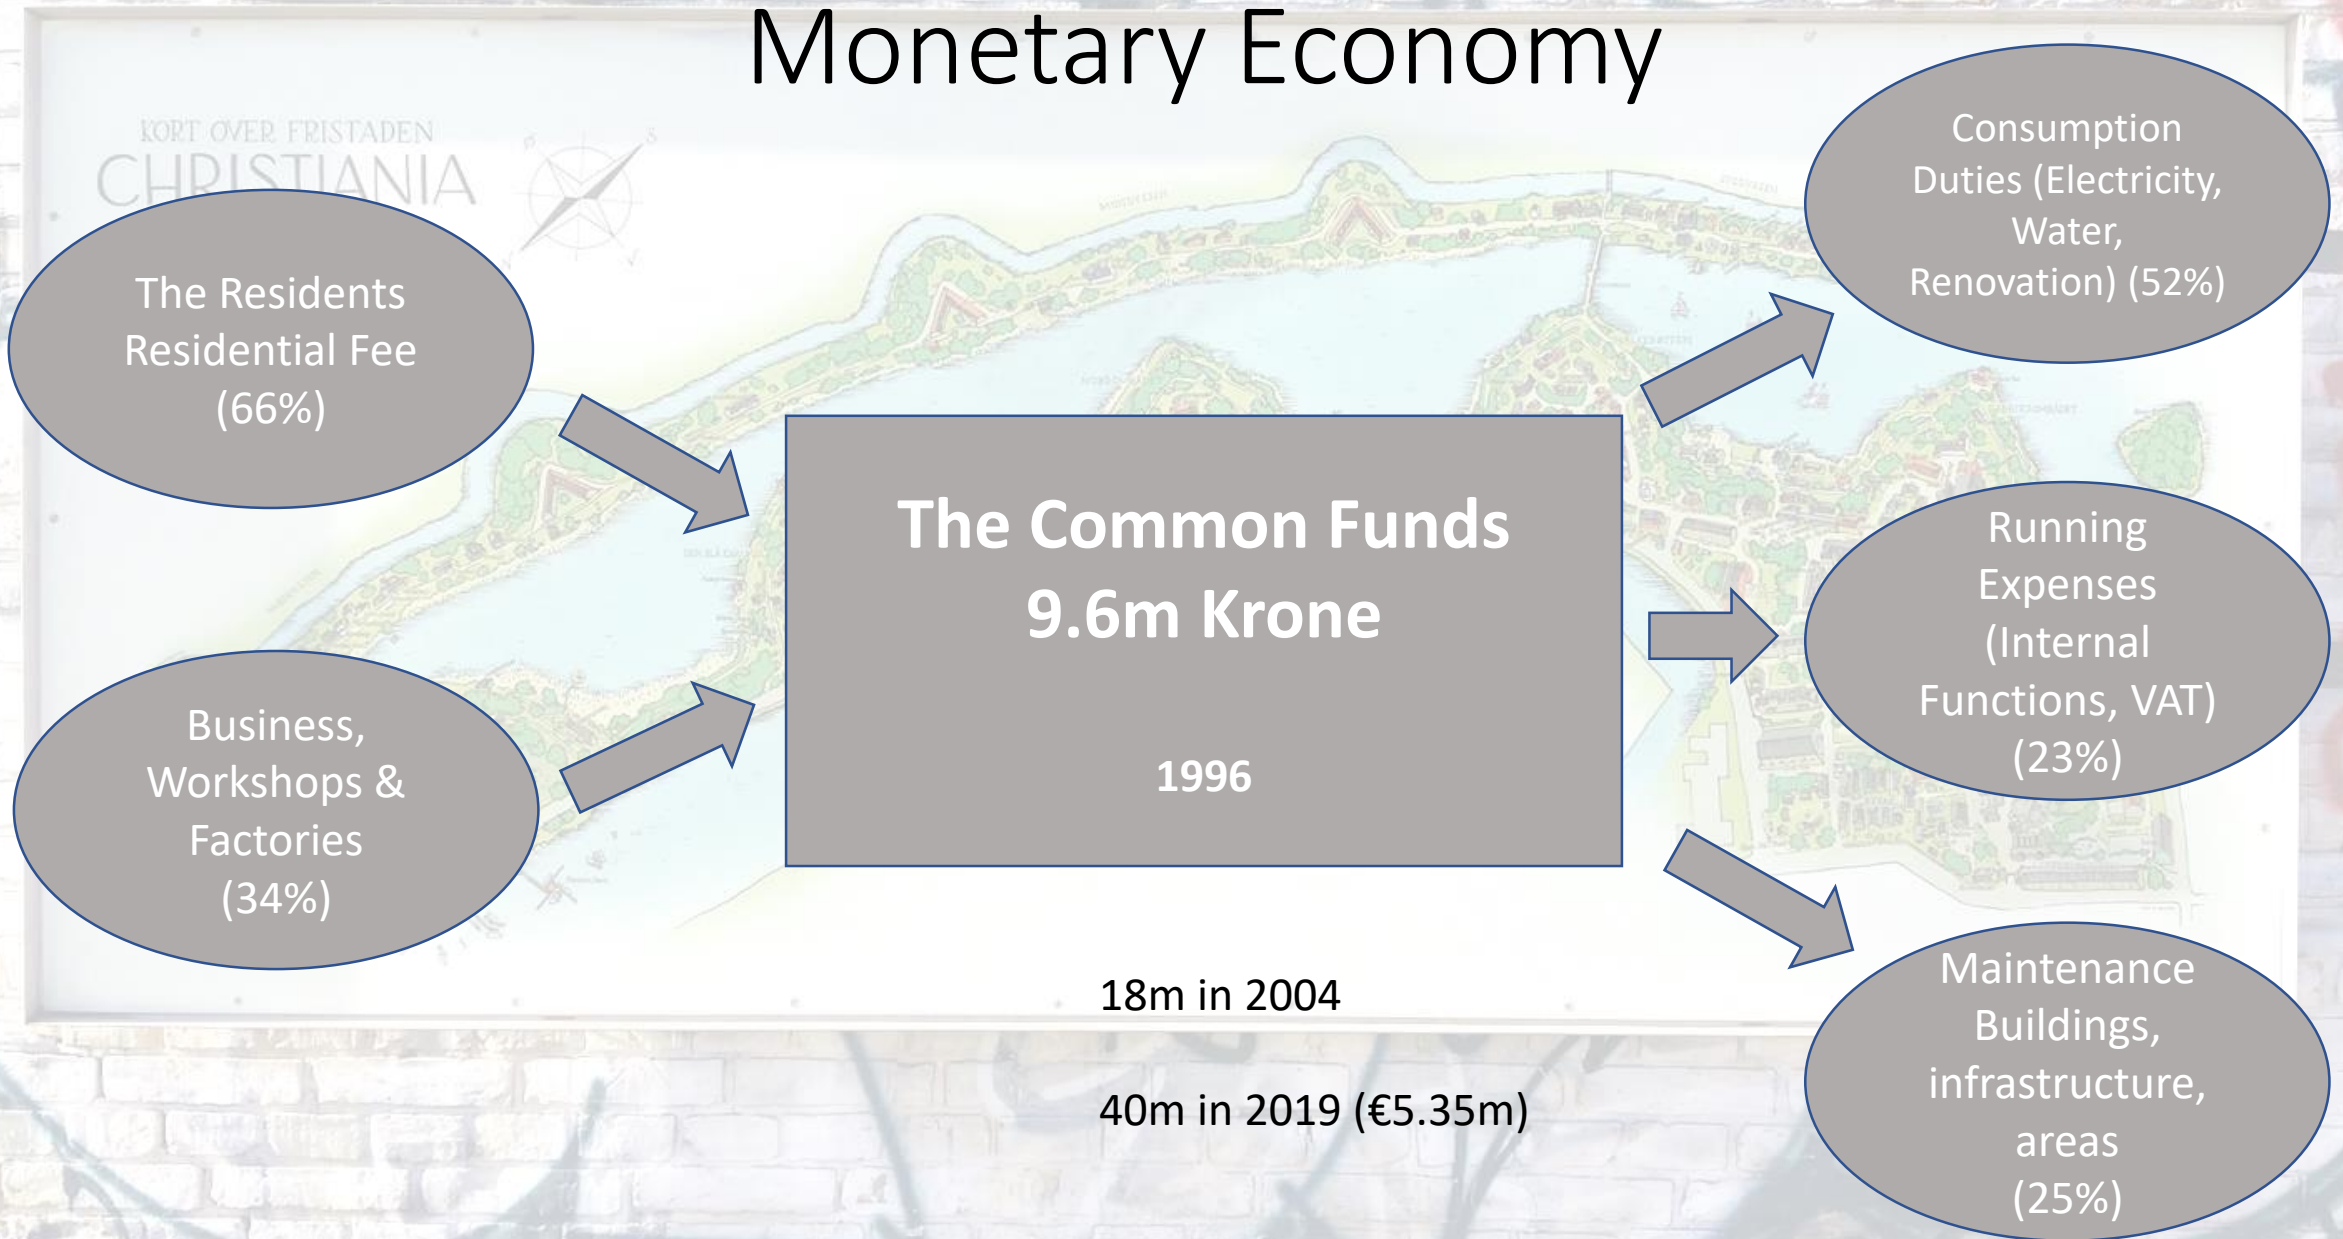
Monetary Economy

KORT OVER FRISTADEN
CHRISTIANIA

The Residents Residential Fee (66%)

Business, Workshops & Factories (34%)

The Common Funds
9.6m Krone

1996

18m in 2004

40m in 2019 (€5.35m)

Consumption Duties (Electricity, Water, Renovation) (52%)

Running Expenses (Internal Functions, VAT) (23%)

Maintenance Buildings, infrastructure, areas (25%)